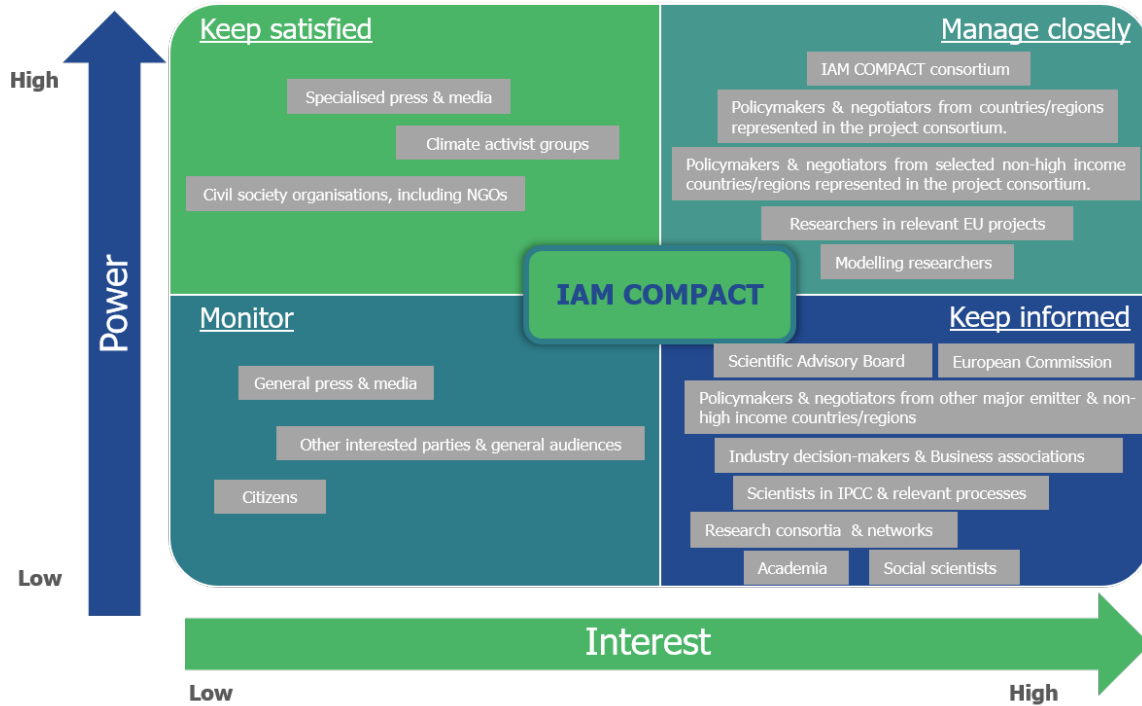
High

Power

Low

Keep satisfied

Specialised press & media

Climate activist groups

Civil society organisations, including NGOs

Manage closely

IAM COMPACT consortium

Policymakers & negotiators from countries/regions represented in the project consortium.

Policymakers & negotiators from selected non-high income countries/regions represented in the project consortium.

Researchers in relevant EU projects

Modelling researchers

IAM COMPACT

Monitor

General press & media

Other interested parties & general audiences

Citizens

Keep informed

Scientific Advisory Board

European Commission

Policymakers & negotiators from other major emitter & non-high income countries/regions

Industry decision-makers & Business associations

Scientists in IPCC & relevant processes

Research consortia & networks

Academia

Social scientists

Interest

Low

High